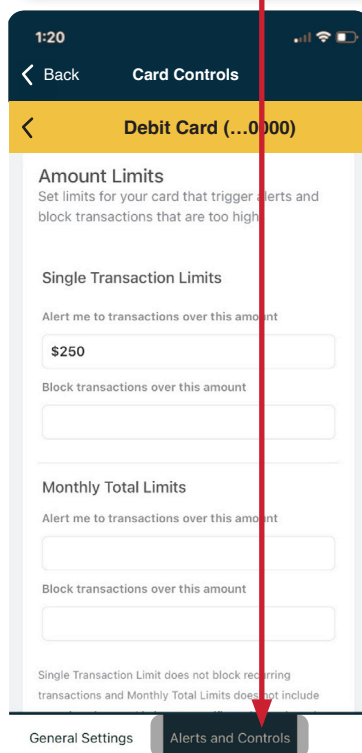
1:20

Back Card Controls

Debit Card (...0000)

Amount Limits
Set limits for your card that trigger alerts and block transactions that are too high.

Single Transaction Limits

Alert me to transactions over this amount

$250

Block transactions over this amount

Monthly Total Limits

Alert me to transactions over this amount

Block transactions over this amount

Single Transaction Limit does not block recurring transactions and Monthly Total Limits does not include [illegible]

General Settings Alerts and Controls